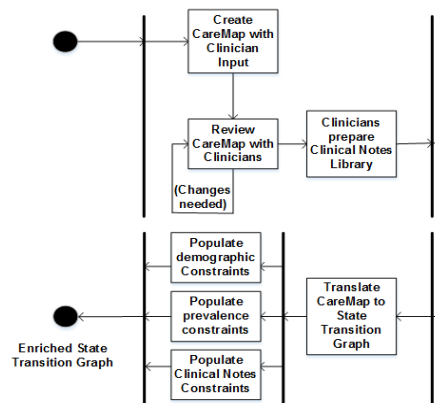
Create CareMap with Clinician Input

Review CareMap with Clinicians

Clinicians prepare Clinical Notes Library

(Changes needed)

Populate demographic Constraints

Populate prevalence constraints

Populate Clinical Notes Constraints

Translate CareMap to State Transition Graph

Enriched State Transition Graph